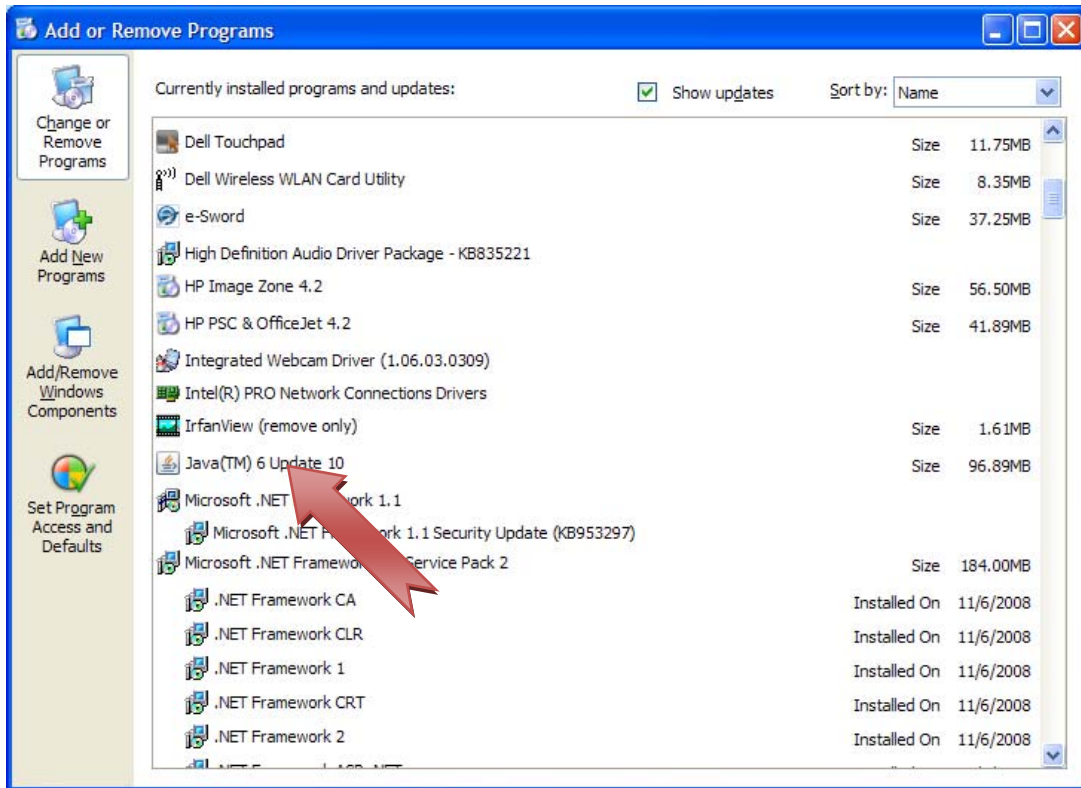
Add or Remove Programs

Change or Remove Programs

Add New Programs

Add/Remove Windows Components

Set Program Access and Defaults

Currently installed programs and updates:

Show updates

Sort by: Name

| | | |
|---|---|---|
| Dell Touchpad | Size | 11.75MB |
| Dell Wireless WLAN Card Utility | Size | 8.35MB |
| e-Sword | Size | 37.25MB |
| High Definition Audio Driver Package - KB835221 | | |
| HP Image Zone 4.2 | Size | 56.50MB |
| HP PSC & OfficeJet 4.2 | Size | 41.89MB |
| Integrated Webcam Driver (1.06.03.0309) | | |
| Intel(R) PRO Network Connections Drivers | | |
| IrfanView (remove only) | Size | 1.61MB |
| Java(TM) 6 Update 10 | Size | 96.89MB |
| Microsoft .NET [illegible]work 1.1 | | |
| Microsoft .NET F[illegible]rk 1.1 Security Update (KB953297) | | |
| Microsoft .NET Framewo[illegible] Service Pack 2 | Size | 184.00MB |
| .NET Framework CA | Installed On | 11/6/2008 |
| .NET Framework CLR | Installed On | 11/6/2008 |
| .NET Framework 1 | Installed On | 11/6/2008 |
| .NET Framework CRT | Installed On | 11/6/2008 |
| .NET Framework 2 | Installed On | 11/6/2008 |
| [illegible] | | |